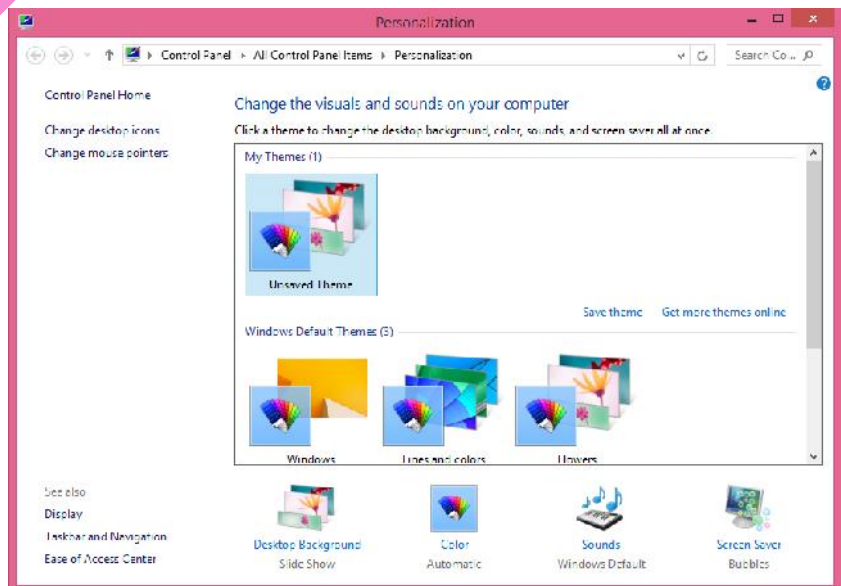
Personalization

Control Panel › All Control Panel Items › Personalization

Search Co...

Control Panel Home

Change desktop icons

Change mouse pointers

Change the visuals and sounds on your computer

Click a theme to change the desktop background, color, sounds, and screen saver all at once.

My Themes (1)

Unsaved Theme

Save theme Get more themes online

Windows Default Themes (3)

Windows

Lines and colors

Flowers

See also

Display

Taskbar and Navigation

Ease of Access Center

Desktop Background
Slide Show

Color
Automatic

Sounds
Windows Default

Screen Saver
Bubbles